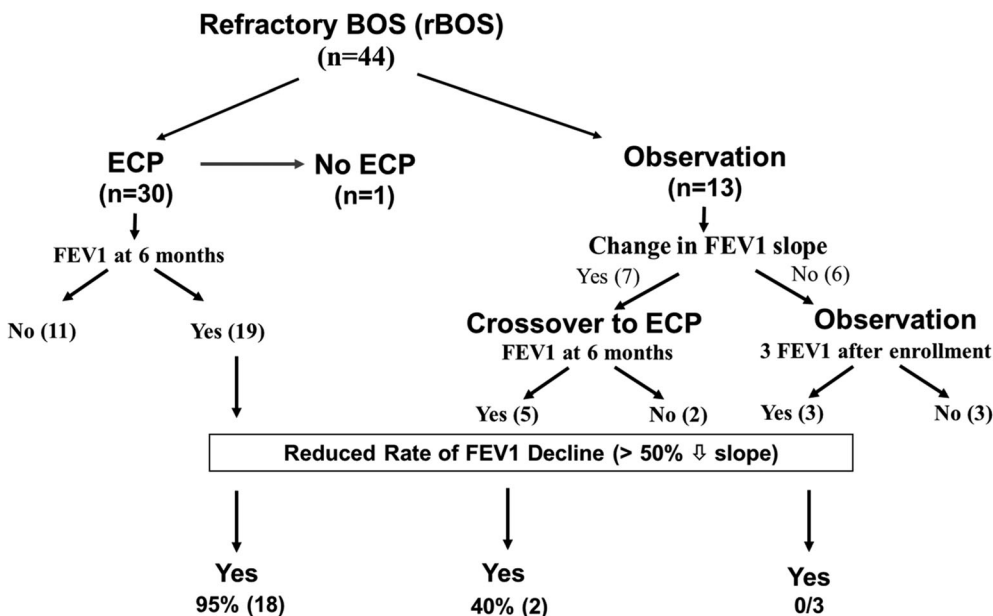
Refractory BOS (rBOS)
(n=44)

ECP
(n=30)

No ECP
(n=1)

Observation
(n=13)

FEV1 at 6 months

No (11)

Yes (19)

Change in FEV1 slope

Yes (7)

No (6)

Crossover to ECP
FEV1 at 6 months

Observation
3 FEV1 after enrollment

Yes (5)

No (2)

Yes (3)

No (3)

Reduced Rate of FEV1 Decline (> 50% ⇩ slope)

Yes
95% (18)

Yes
40% (2)

Yes
0/3